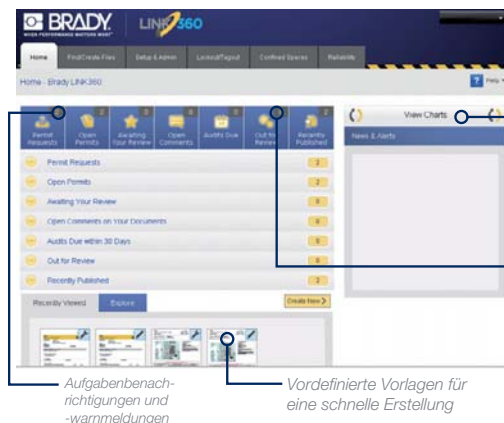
BRADY
WHEN PERFORMANCE MATTERS MOST
LINK360

Home | Find/Create Files | Setup & Admin | Lockout/Tagout | Confined Spaces | Reliability

Home - Brady LINK360

Help

Permit Requests
Open Permits
Awaiting Your Review
Open Comments
Audits Due
Out for Review
Recently Published

View Charts

News & Alerts

Permit Requests 2
Open Permits 2
Awaiting Your Review 0
Open Comments on Your Documents 0
Audits Due within 30 Days 0
Out for Review 0
Recently Published 2

Recently Viewed | Explore

Create New

Aufgabenbenachrichtigungen und -warnmeldungen

Vordefinierte Vorlagen für eine schnelle Erstellung